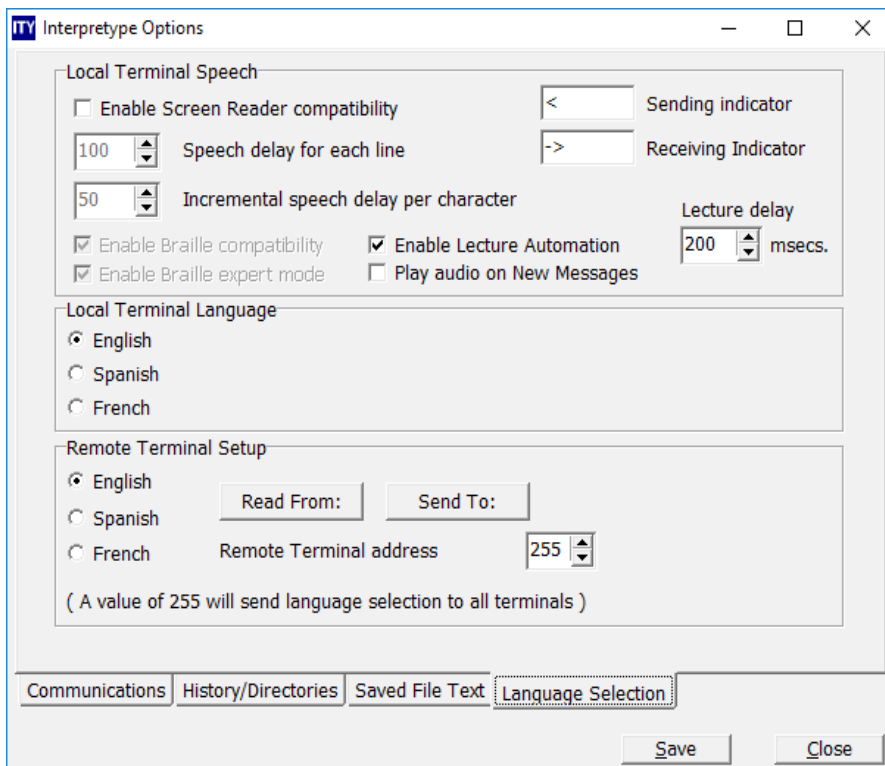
ITY Interpretype Options

Local Terminal Speech

Enable Screen Reader compatibility

< Sending indicator

100 Speech delay for each line

-> Receiving Indicator

50 Incremental speech delay per character

Lecture delay

Enable Braille compatibility

Enable Lecture Automation

200 msecs.

Enable Braille expert mode

Play audio on New Messages

Local Terminal Language

English

Spanish

French

Remote Terminal Setup

English

Read From:

Send To:

Spanish

French

Remote Terminal address

255

( A value of 255 will send language selection to all terminals )

Communications | History/Directories | Saved File Text | Language Selection

Save

Close